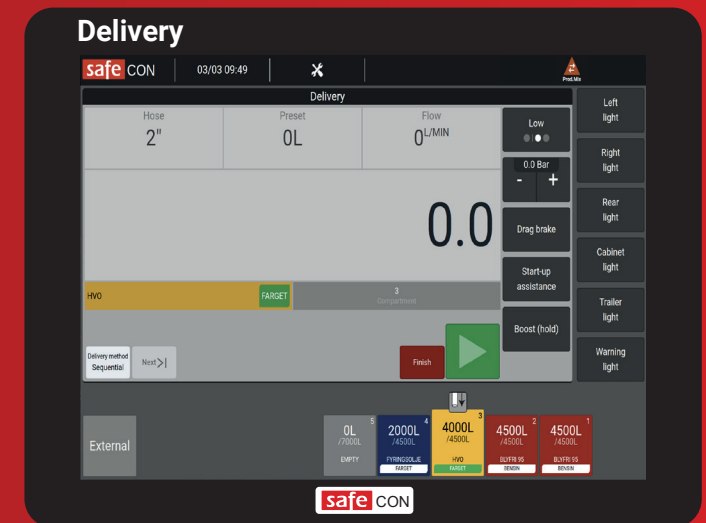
Delivery

safe CON 03/03 09:49 Prod.Mix

Delivery

Hose
2"

Preset
0L

Flow
$0^{L/MIN}$

Low

0.0 Bar
- +

Drag brake

Start-up assistance

Boost (hold)

Left light

Right light

Rear light

Cabinet light

Trailer light

Warning light

0.0

HVO FARGET

3
Compartment

Delivery method
Sequential

Next >|

Finish

External

5
0L
/7000L
EMPTY

4
2000L
/4500L
FYRINGSOLJE
FARGET

3
4000L
/4500L
HVO
FARGET

2
4500L
/4500L
BLYFRI 95
BENSIN

1
4500L
/4500L
BLYFRI 95
BENSIN

safe CON